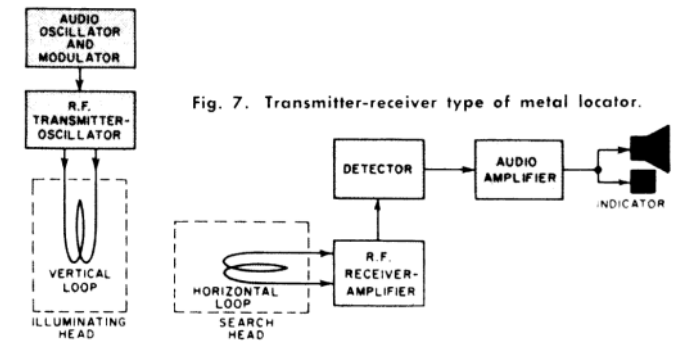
AUDIO OSCILLATOR AND MODULATOR

R.F. TRANSMITTER-OSCILLATOR

Fig. 7. Transmitter-receiver type of metal locator.

DETECTOR

AUDIO AMPLIFIER

INDICATOR

VERTICAL LOOP

ILLUMINATING HEAD

HORIZONTAL LOOP

SEARCH HEAD

R.F. RECEIVER-AMPLIFIER